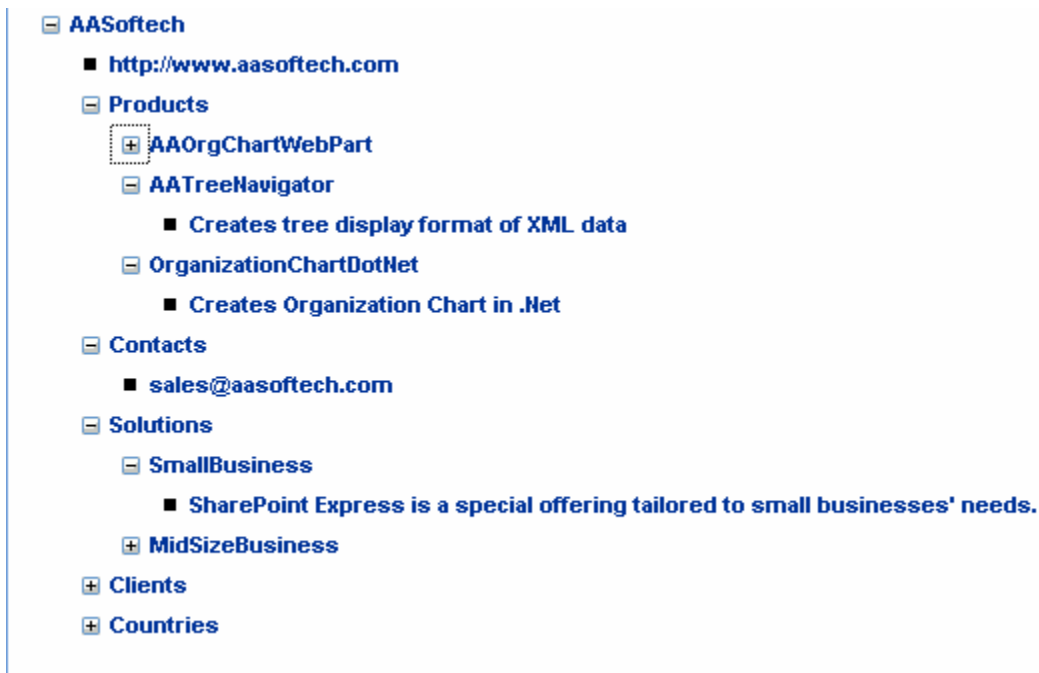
AASoftech
http://www.aasoftech.com
Products
AAOrgChartWebPart
AATreeNavigator
Creates tree display format of XML data
OrganizationChartDotNet
Creates Organization Chart in .Net
Contacts
sales@aasoftech.com
Solutions
SmallBusiness
SharePoint Express is a special offering tailored to small businesses' needs.
MidSizeBusiness
Clients
Countries